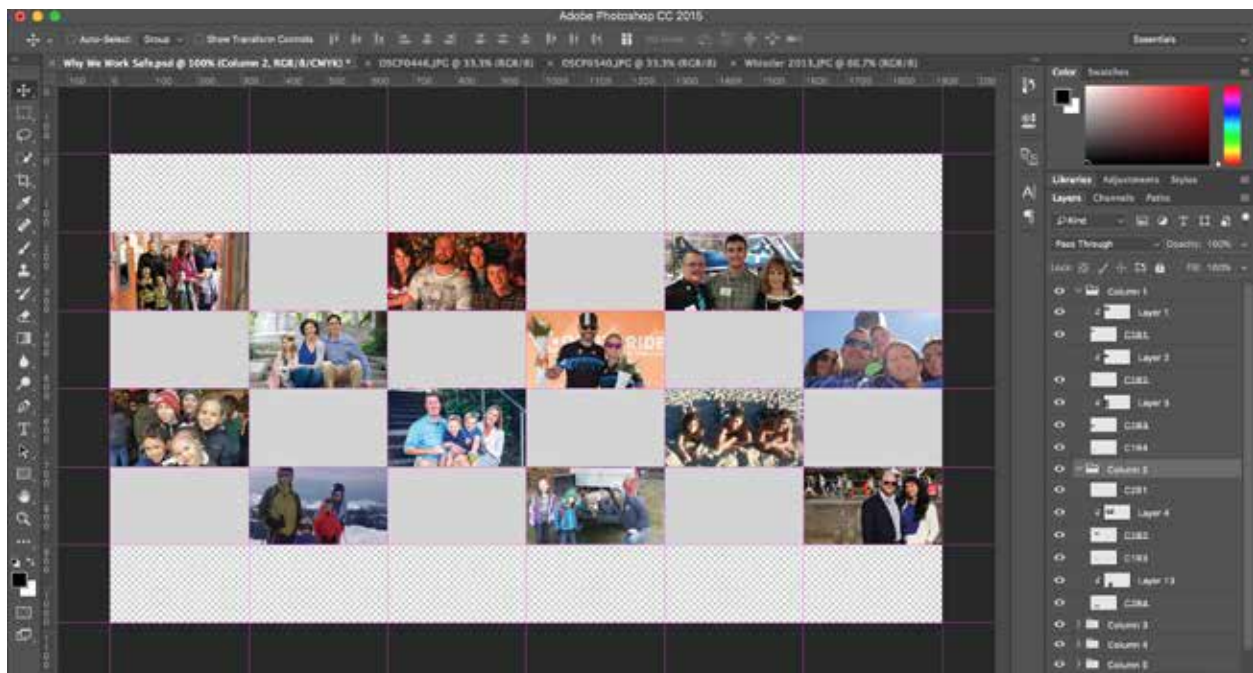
Adobe Photoshop CC 2015

Auto-Select: Group
Show Transform Controls

Essentials

Why We Work Safe.psd @ 100% (Column 2, RGB/8/CMYK) *
DSCF0446.JPG @ 33.3% (RGB/8)
DSCF0540.JPG @ 33.3% (RGB/8)
Whistler 2013.JPG @ 66.7% (RGB/8)

Color
Swatches

Libraries
Adjustments
Styles

Layers
Channels
Paths

Kind

Pass Through
Opacity: 100%

Lock:
Fill: 100%

Column 1
Layer 1
C1B1
Layer 2
C1B2
Layer 3
C1B3
C1B4
Column 2
C2B1
Layer 4
C2B2
C1B3
Layer 13
C2B4
Column 3
Column 4
Column 5